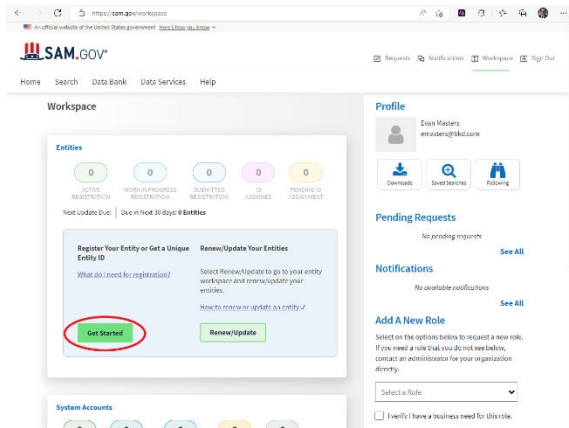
https://sam.gov/workspace

An official website of the United States government Here's how you know

SAM.GOV®

Requests Notifications Workspace Sign Out

Home Search Data Bank Data Services Help

Workspace

Entities

| 0 | 0 | 0 | 0 | 0 |
|---|---|---|---|---|
| ACTIVE REGISTRATION | WORK IN PROGRESS REGISTRATION | SUBMITTED REGISTRATION | ID ASSIGNED | PENDING ID ASSIGNMENT |

Next Update Due: | Due in Next 30 days: 0 Entities

Register Your Entity or Get a Unique Entity ID

What do I need for registration?

Get Started

Renew/Update Your Entities

Select Renew/Update to go to your entity workspace and renew/update your entities.

How to renew or update an entity

Renew/Update

System Accounts

Profile

Evan Masters
emasters@bkd.com

Downloads Saved Searches Following

Pending Requests

No pending requests

See All

Notifications

No available notifications

See All

Add A New Role

Select on the options below to request a new role. If you need a role that you do not see below, contact an administrator for your organization directly.

Select a Role

I verify I have a business need for this role.